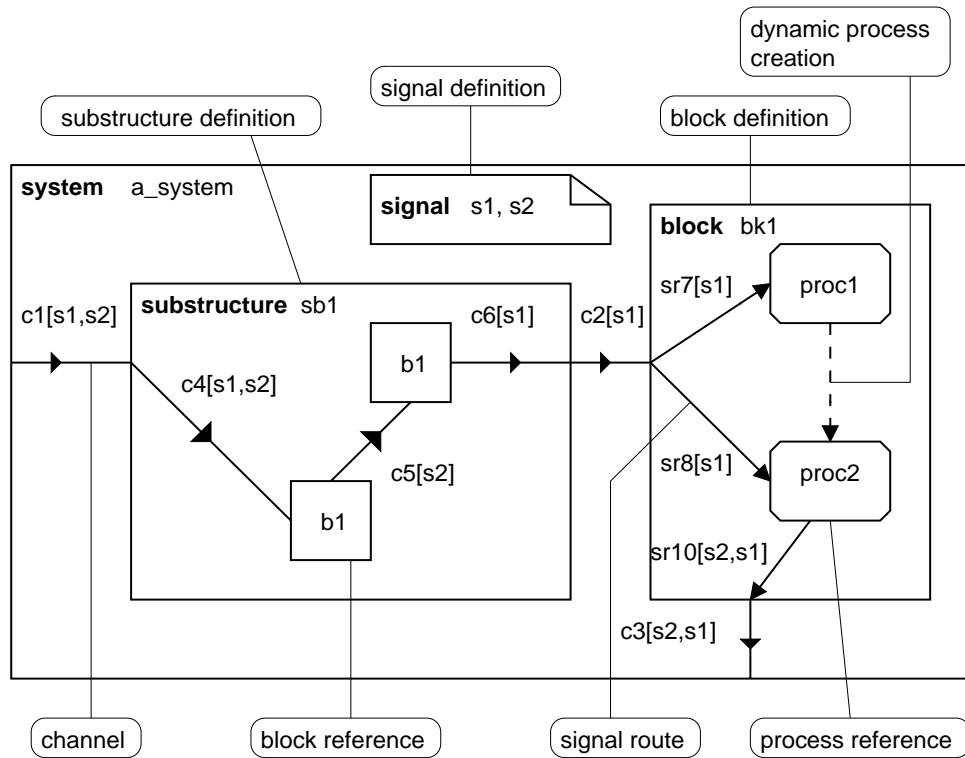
dynamic process creation

signal definition

substructure definition

block definition

system a_system

signal s1, s2

block bk1

substructure sb1

c1[s1,s2]

c6[s1]

c2[s1]

sr7[s1]

proc1

b1

c4[s1,s2]

c5[s2]

sr8[s1]

proc2

b1

sr10[s2,s1]

c3[s2,s1]

channel

block reference

signal route

process reference